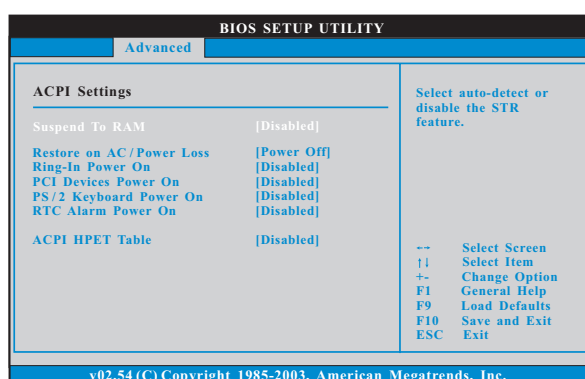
BIOS SETUP UTILITY

Advanced

ACPI Settings

Suspend To RAM [Disabled]

Restore on AC / Power Loss [Power Off]
Ring-In Power On [Disabled]
PCI Devices Power On [Disabled]
PS / 2 Keyboard Power On [Disabled]
RTC Alarm Power On [Disabled]

ACPI HPET Table [Disabled]

Select auto-detect or disable the STR feature.

←→ Select Screen
↑↓ Select Item
+- Change Option
F1 General Help
F9 Load Defaults
F10 Save and Exit
ESC Exit

v02.54 (C) Copyright 1985-2003, American Megatrends, Inc.